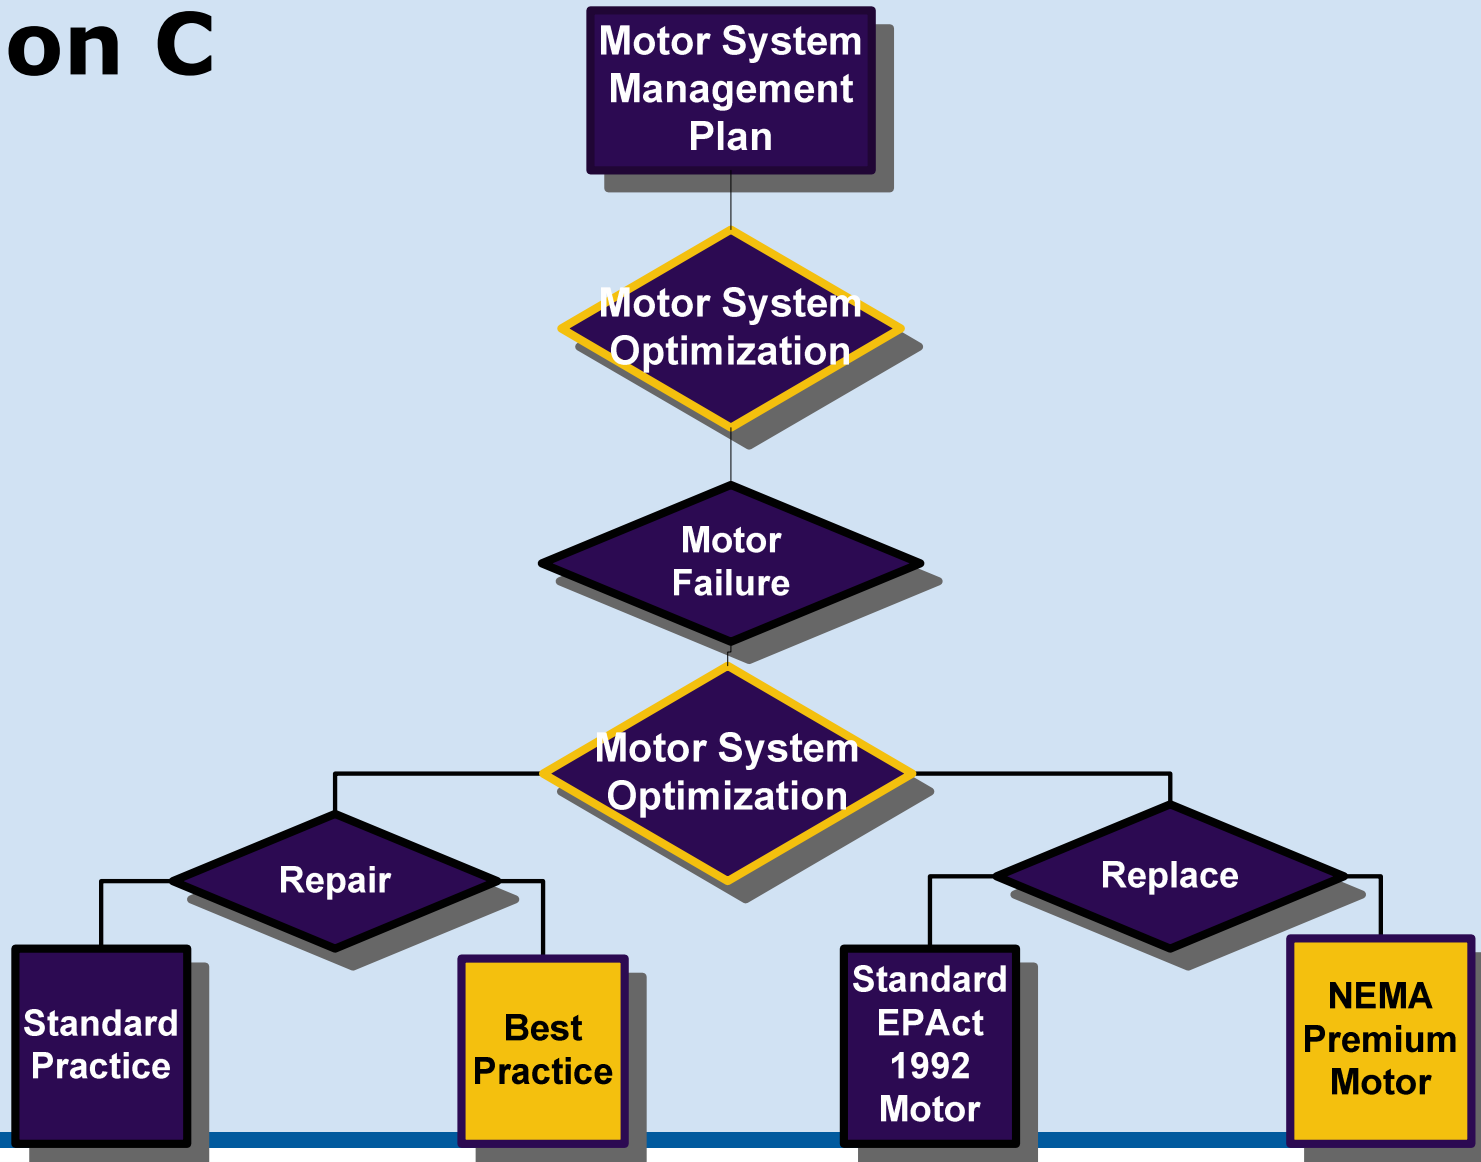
on C

Motor System Management Plan

Motor System Optimization

Motor Failure

Motor System Optimization

Repair

Replace

Standard Practice

Best Practice

Standard EPAct 1992 Motor

NEMA Premium Motor